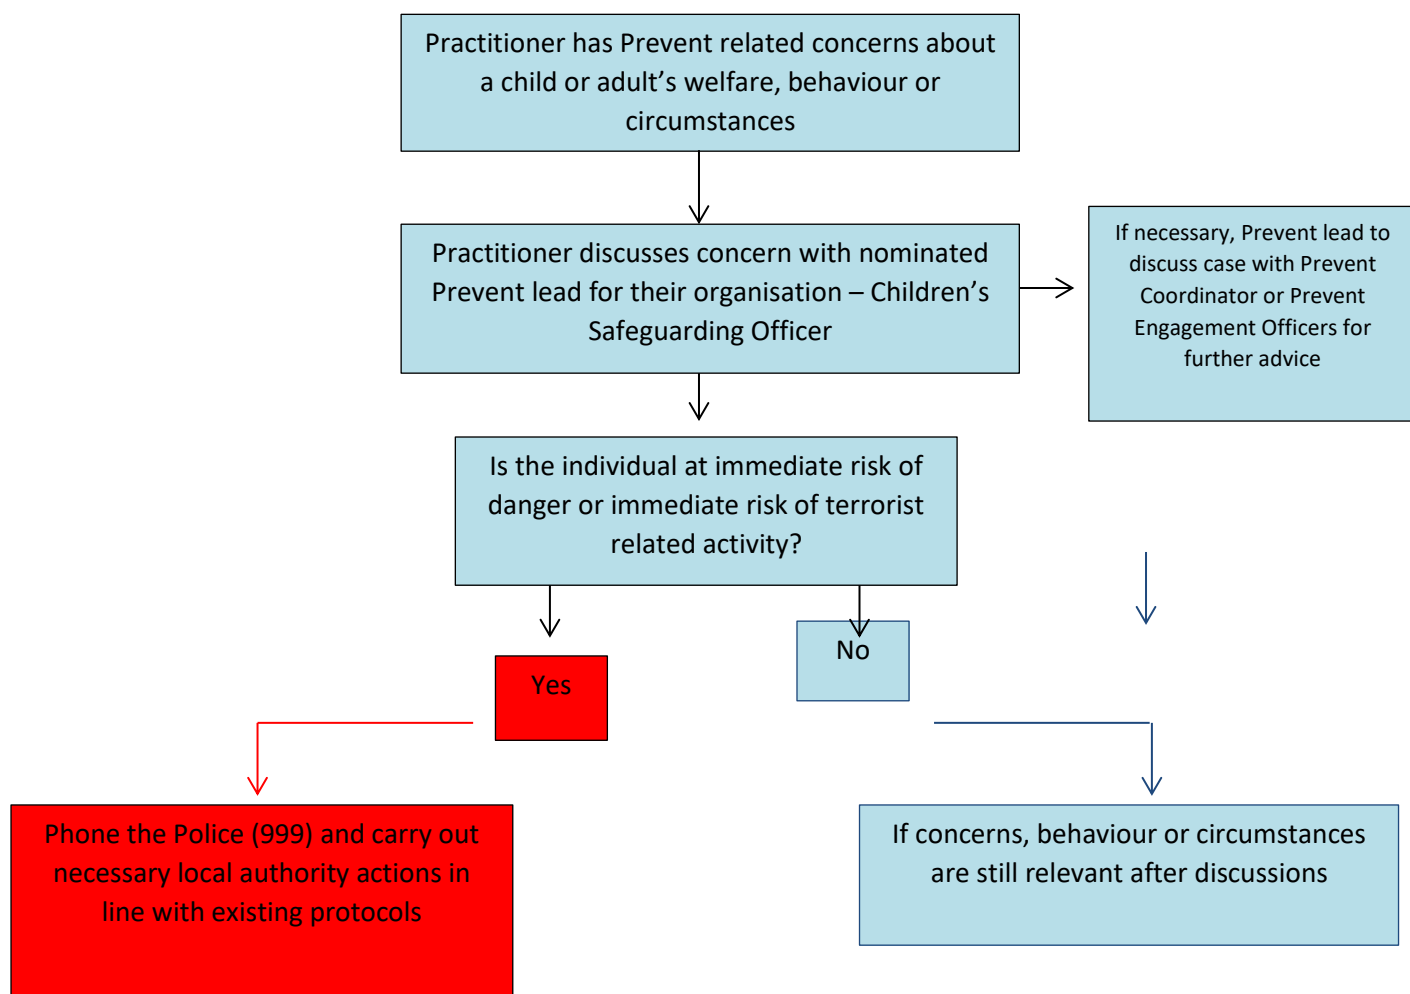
Practitioner has Prevent related concerns about a child or adult’s welfare, behaviour or circumstances

Practitioner discusses concern with nominated Prevent lead for their organisation – Children’s Safeguarding Officer

If necessary, Prevent lead to discuss case with Prevent Coordinator or Prevent Engagement Officers for further advice

Is the individual at immediate risk of danger or immediate risk of terrorist related activity?

Yes

No

Phone the Police (999) and carry out necessary local authority actions in line with existing protocols

If concerns, behaviour or circumstances are still relevant after discussions